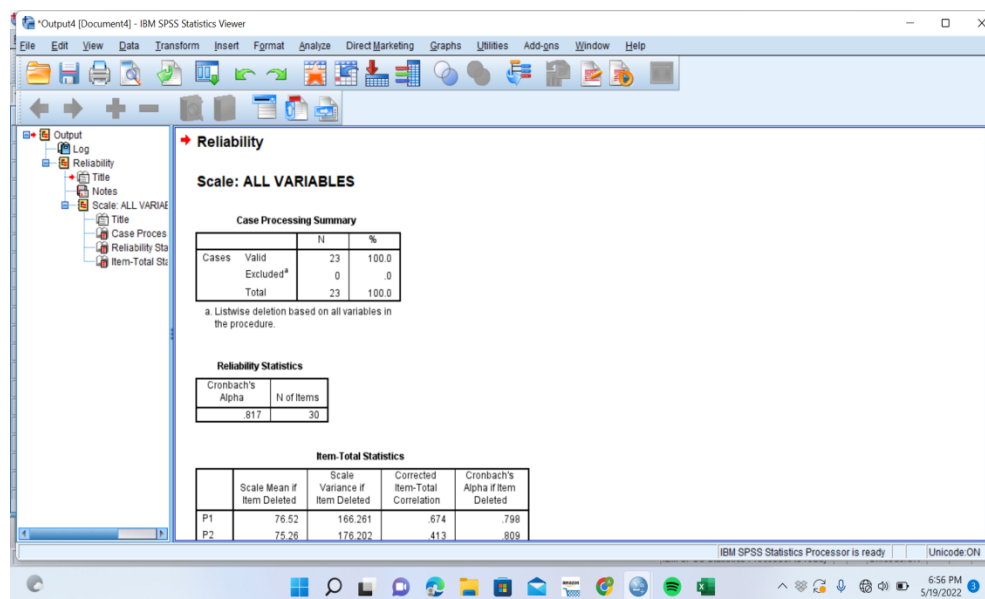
*Output4 [Document4] - IBM SPSS Statistics Viewer

File Edit View Data Transform Insert Format Analyze Direct Marketing Graphs Utilities Add-ons Window Help

Output
Log
Reliability
Title
Notes
Scale: ALL VARIAE
Title
Case Proces
Reliability Sta
Item-Total Sta

Reliability

Scale: ALL VARIABLES

Case Processing Summary

| | | N | % |
|---|---|---|---|
| Cases | Valid | 23 | 100.0 |
| | Excluded$^a$ | 0 | .0 |
| | Total | 23 | 100.0 |

a. Listwise deletion based on all variables in the procedure.

Reliability Statistics

| Cronbach's Alpha | N of Items |
|---|---|
| .817 | 30 |

Item-Total Statistics

| | Scale Mean if Item Deleted | Scale Variance if Item Deleted | Corrected Item-Total Correlation | Cronbach's Alpha if Item Deleted |
|---|---|---|---|---|
| P1 | 76.52 | 166.261 | .674 | .798 |
| P2 | 75.26 | 176.202 | .413 | .809 |

IBM SPSS Statistics Processor is ready | Unicode:ON

6:56 PM
5/19/2022
3